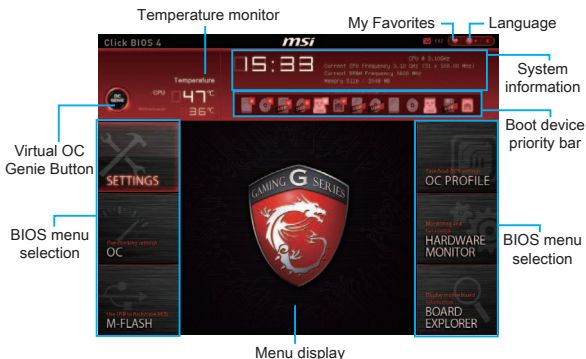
Temperature monitor

My Favorites

Language

Click BIOS 4

msi

Temperature

CPU

47°C

Motherboard

36°C

15:33

CPU @ 3.10GHz
Current CPU Frequency 3.10 GHz (31 x 100.00 MHz)
Current DRAM Frequency 1600 MHz
Memory Size : 2048 MB

System information

Virtual OC Genie Button

Boot device priority bar

SETTINGS

OC PROFILE

BIOS menu selection

Overclocking settings

OC

HARDWARE MONITOR

BIOS menu selection

Use USB to flash/save BIOS

M-FLASH

BOARD EXPLORER

GAMING G SERIES

Menu display